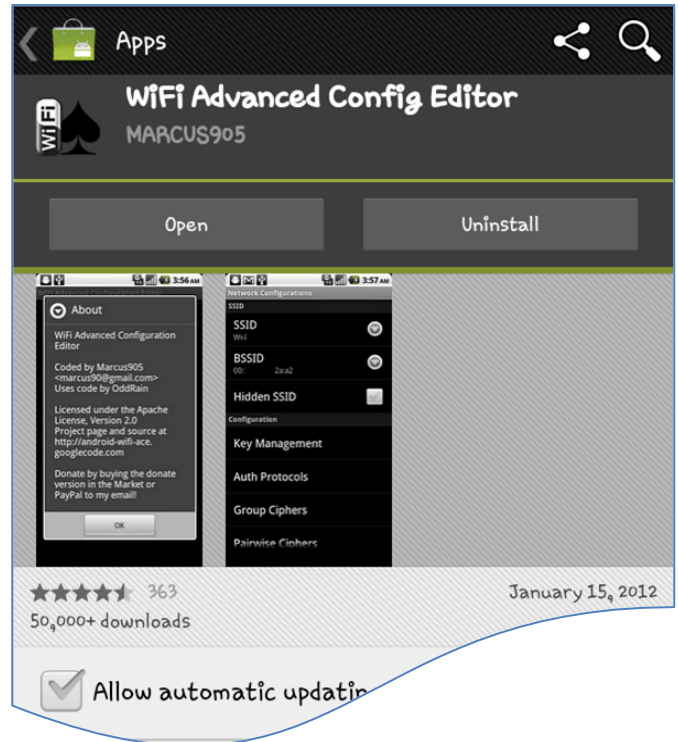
Apps

WiFi Advanced Config Editor

MARCUS905

WiFi

Open

Uninstall

3:56 AM

About

WiFi Advanced Configuration Editor

Coded by Marcus905 <marcus90@gmail.com> Uses code by OddRain

Licensed under the Apache License, Version 2.0 Project page and source at http://android-wifi-ace.googlecode.com.

Donate by buying the donate version in the Market or PayPal to my email!

OK

3:57 AM

Network Configurations

SSID

SSID

Wi-Fi

BSSID

00: 2a:a2

Hidden SSID

Configuration

Key Management

Auth Protocols

Group Ciphers

Pairwise Ciphers

363

January 15, 2012

50,000+ downloads

Allow automatic updatin